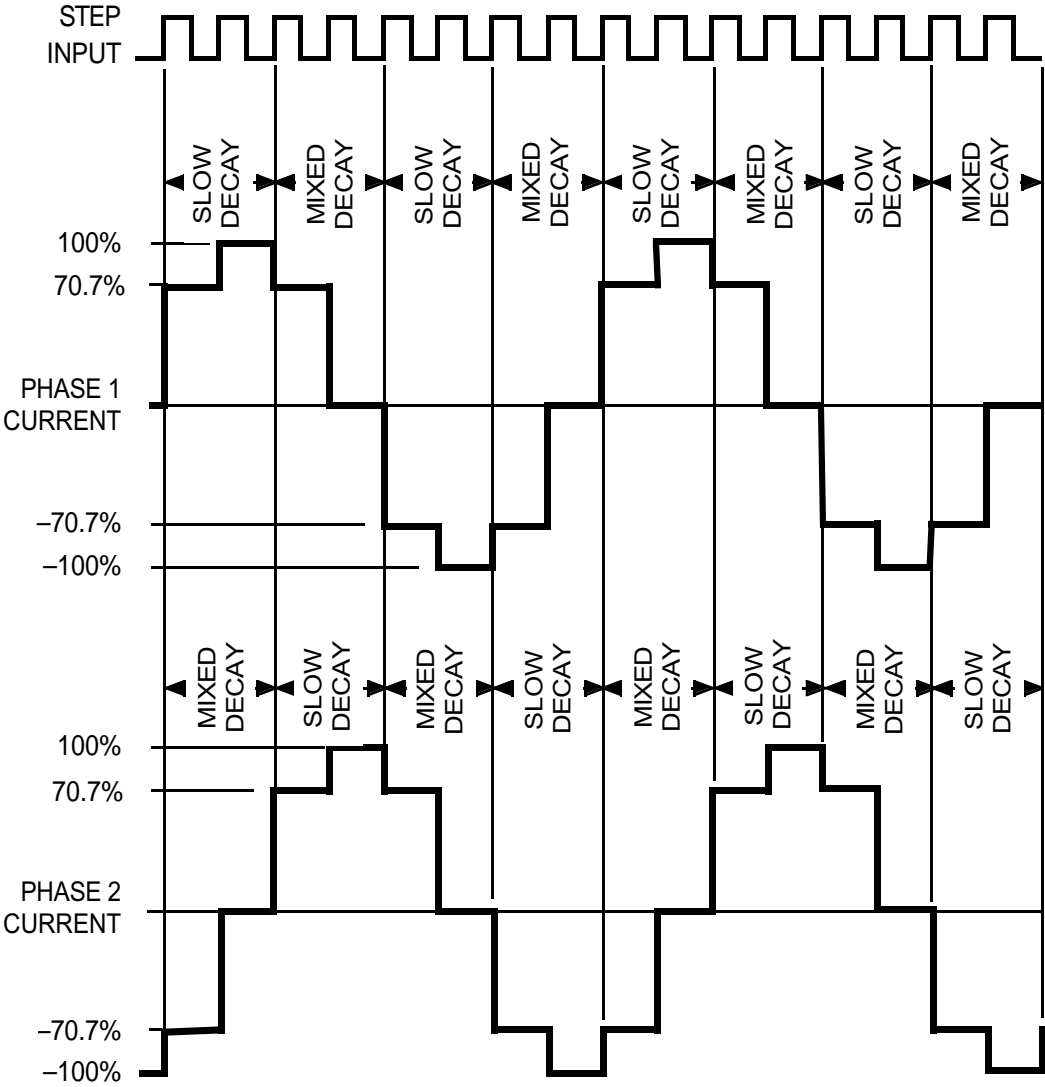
STEP INPUT

SLOW DECAY
MIXED DECAY
SLOW DECAY
MIXED DECAY
SLOW DECAY
MIXED DECAY
SLOW DECAY
MIXED DECAY

100%
70.7%
PHASE 1 CURRENT
–70.7%
–100%

MIXED DECAY
SLOW DECAY
MIXED DECAY
SLOW DECAY
MIXED DECAY
SLOW DECAY
MIXED DECAY
SLOW DECAY

100%
70.7%
PHASE 2 CURRENT
–70.7%
–100%